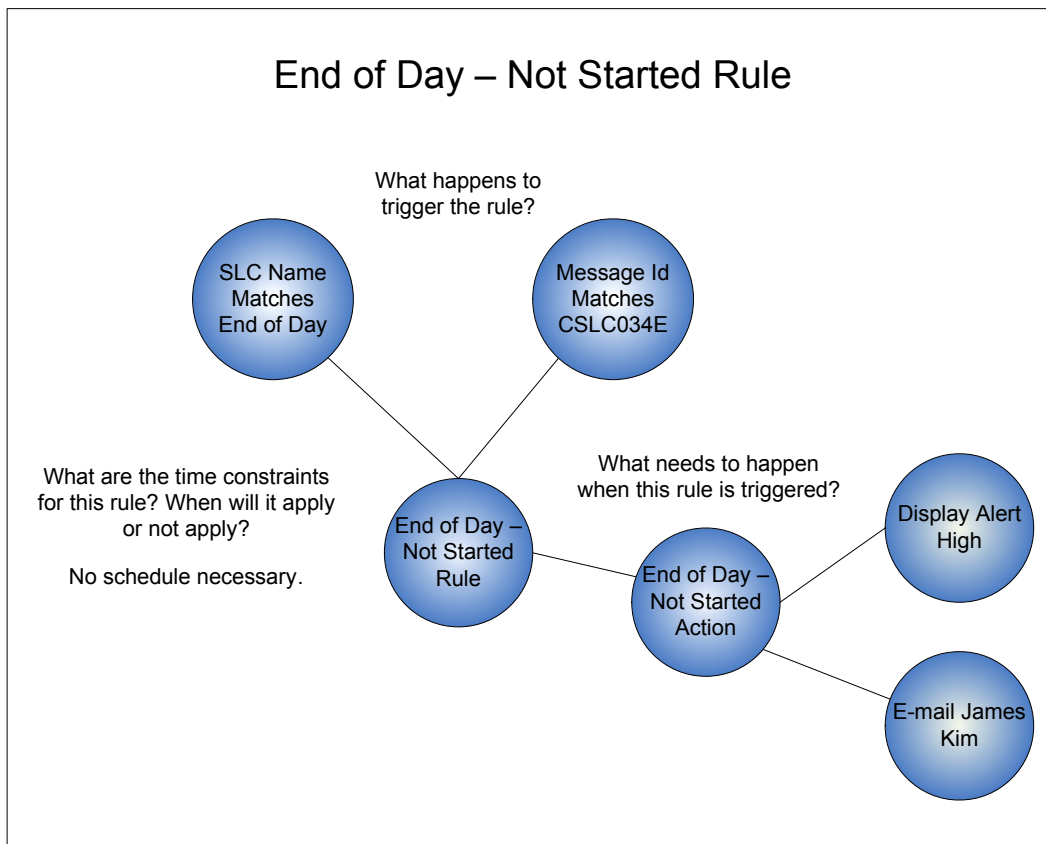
End of Day – Not Started Rule

What happens to trigger the rule?

SLC Name Matches End of Day

Message Id Matches CSLC034E

What are the time constraints for this rule? When will it apply or not apply?

No schedule necessary.

End of Day – Not Started Rule

What needs to happen when this rule is triggered?

End of Day – Not Started Action

Display Alert High

E-mail James Kim